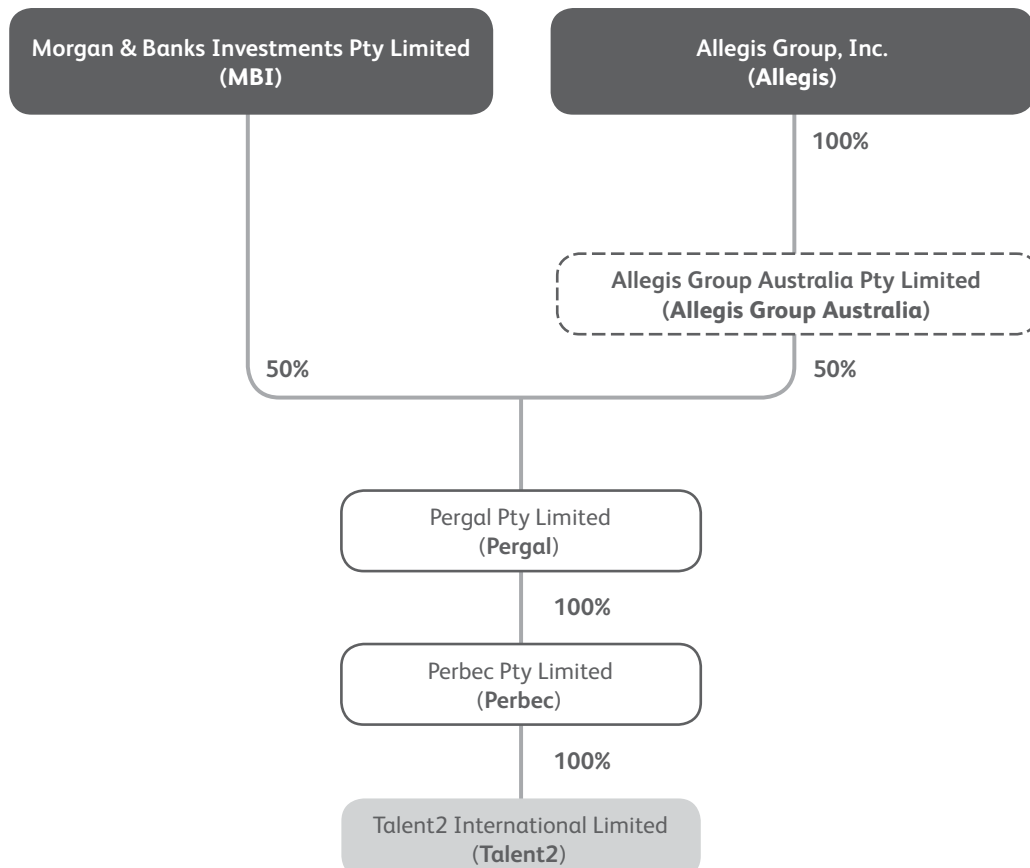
Morgan & Banks Investments Pty Limited
(MBI)

Allegis Group, Inc.
(Allegis)

100%

Allegis Group Australia Pty Limited
(Allegis Group Australia)

50%

50%

Pergal Pty Limited
(Pergal)

100%

Perbec Pty Limited
(Perbec)

100%

Talent2 International Limited
(Talent2)